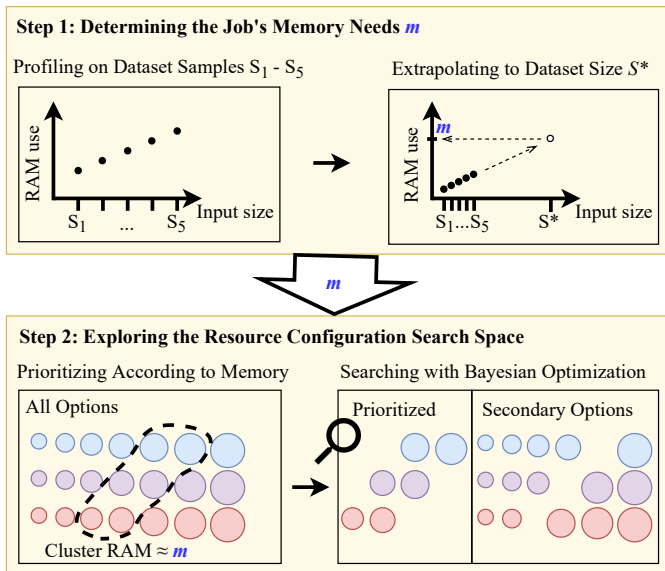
**Step 1: Determining the Job's Memory Needs $m$**

Profiling on Dataset Samples $S_1$ - $S_5$

RAM use

$S_1$ ... $S_5$ Input size

Extrapolating to Dataset Size $S^*$

$m$

RAM use

$S_1$...$S_5$ $S^*$ Input size

$m$

**Step 2: Exploring the Resource Configuration Search Space**

Prioritizing According to Memory

All Options

Cluster RAM ≈ $m$

Searching with Bayesian Optimization

Prioritized

Secondary Options